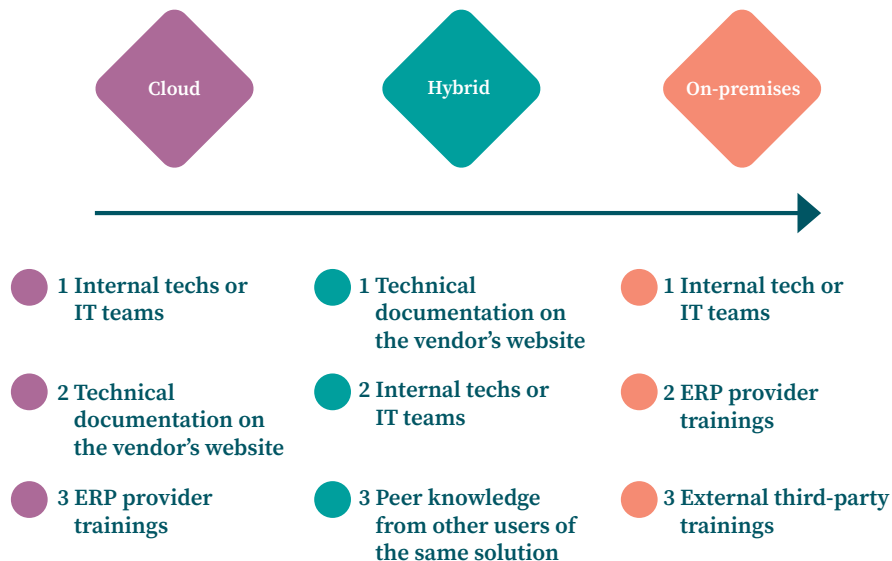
Cloud

Hybrid

On-premises

1 Internal techs or IT teams

2 Technical documentation on the vendor's website

3 ERP provider trainings

1 Technical documentation on the vendor's website

2 Internal techs or IT teams

3 Peer knowledge from other users of the same solution

1 Internal tech or IT teams

2 ERP provider trainings

3 External third-party trainings